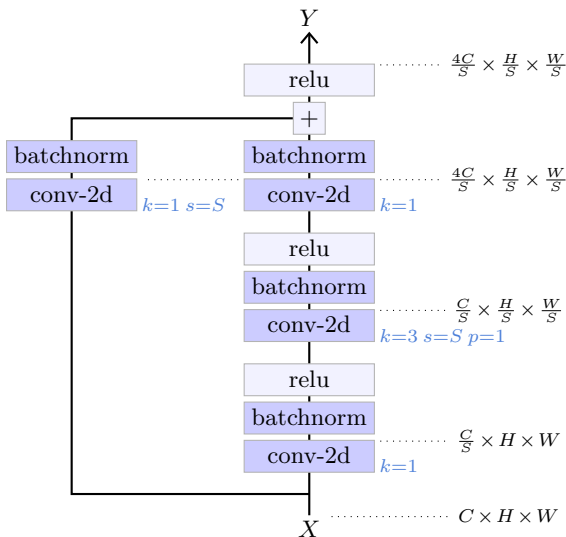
$Y$

relu

$\frac{4C}{S} \times \frac{H}{S} \times \frac{W}{S}$

+

batchnorm

conv-2d

$k{=}1\ s{=}S$

batchnorm

conv-2d

$k{=}1$

$\frac{4C}{S} \times \frac{H}{S} \times \frac{W}{S}$

relu

batchnorm

conv-2d

$k{=}3\ s{=}S\ p{=}1$

$\frac{C}{S} \times \frac{H}{S} \times \frac{W}{S}$

relu

batchnorm

conv-2d

$k{=}1$

$\frac{C}{S} \times H \times W$

$X$

$C \times H \times W$